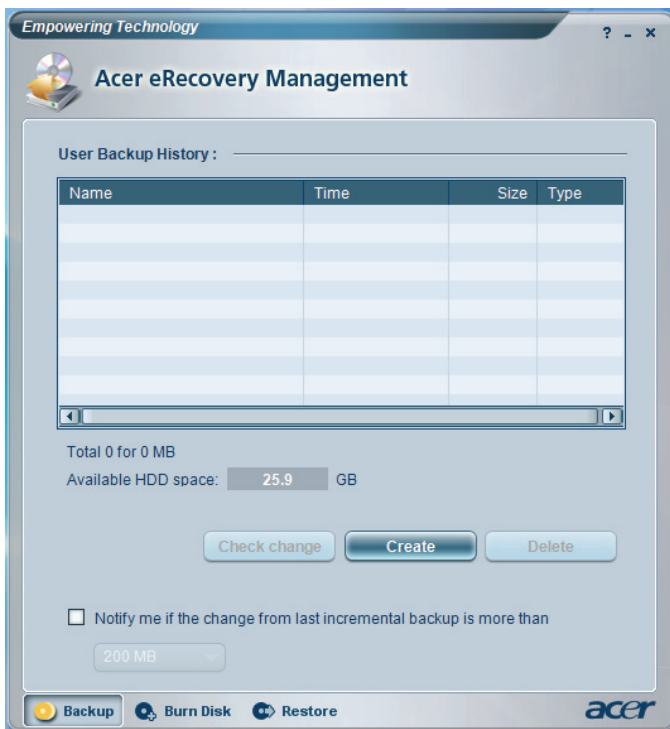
Empowering Technology

? _ ×

Acer eRecovery Management

User Backup History :

| Name | Time | Size | Type |
|---|---|---|---|
| | | | |

Total 0 for 0 MB

Available HDD space: 25.9 GB

Check change

Create

Delete

Notify me if the change from last incremental backup is more than

200 MB

Backup

Burn Disk

Restore

acer